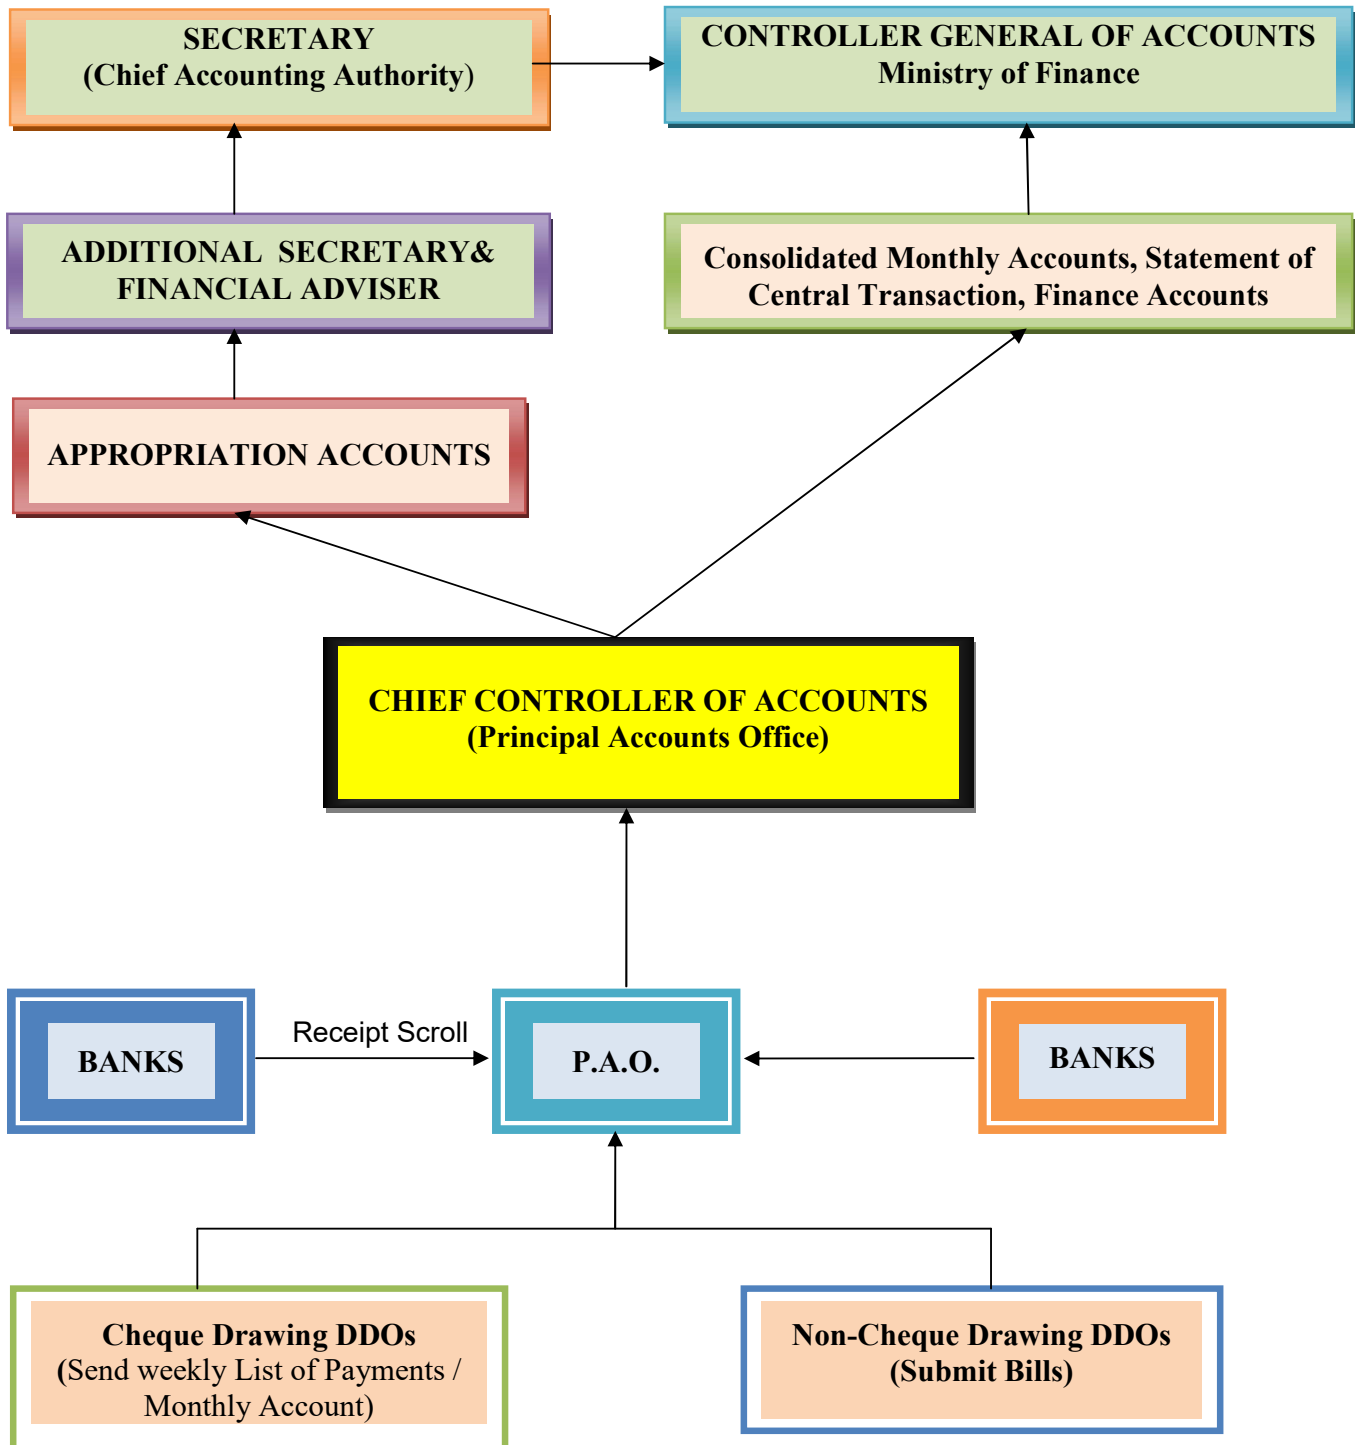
SECRETARY
(Chief Accounting Authority)

CONTROLLER GENERAL OF ACCOUNTS
Ministry of Finance

ADDITIONAL SECRETARY& FINANCIAL ADVISER

Consolidated Monthly Accounts, Statement of Central Transaction, Finance Accounts

APPROPRIATION ACCOUNTS

CHIEF CONTROLLER OF ACCOUNTS
(Principal Accounts Office)

BANKS

Receipt Scroll

P.A.O.

BANKS

Cheque Drawing DDOs
(Send weekly List of Payments / Monthly Account)

Non-Cheque Drawing DDOs
(Submit Bills)